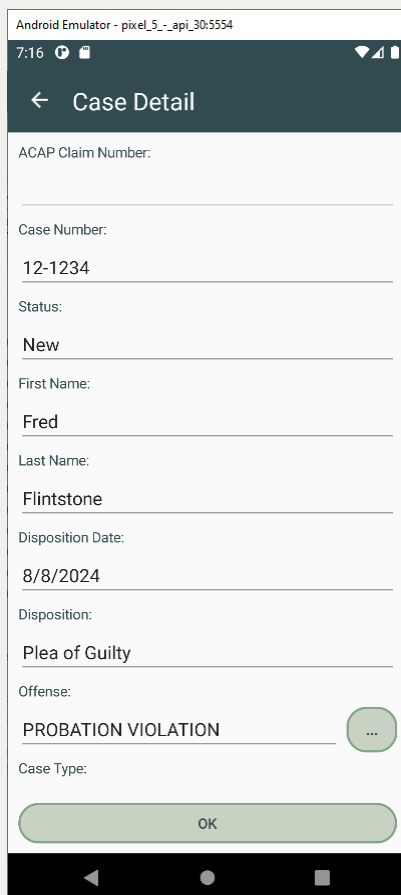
Android Emulator - pixel_5_-_api_30:5554

7:16

Case Detail

ACAP Claim Number:

Case Number:

12-1234

Status:

New

First Name:

Fred

Last Name:

Flintstone

Disposition Date:

8/8/2024

Disposition:

Plea of Guilty

Offense:

PROBATION VIOLATION

...

Case Type:

OK